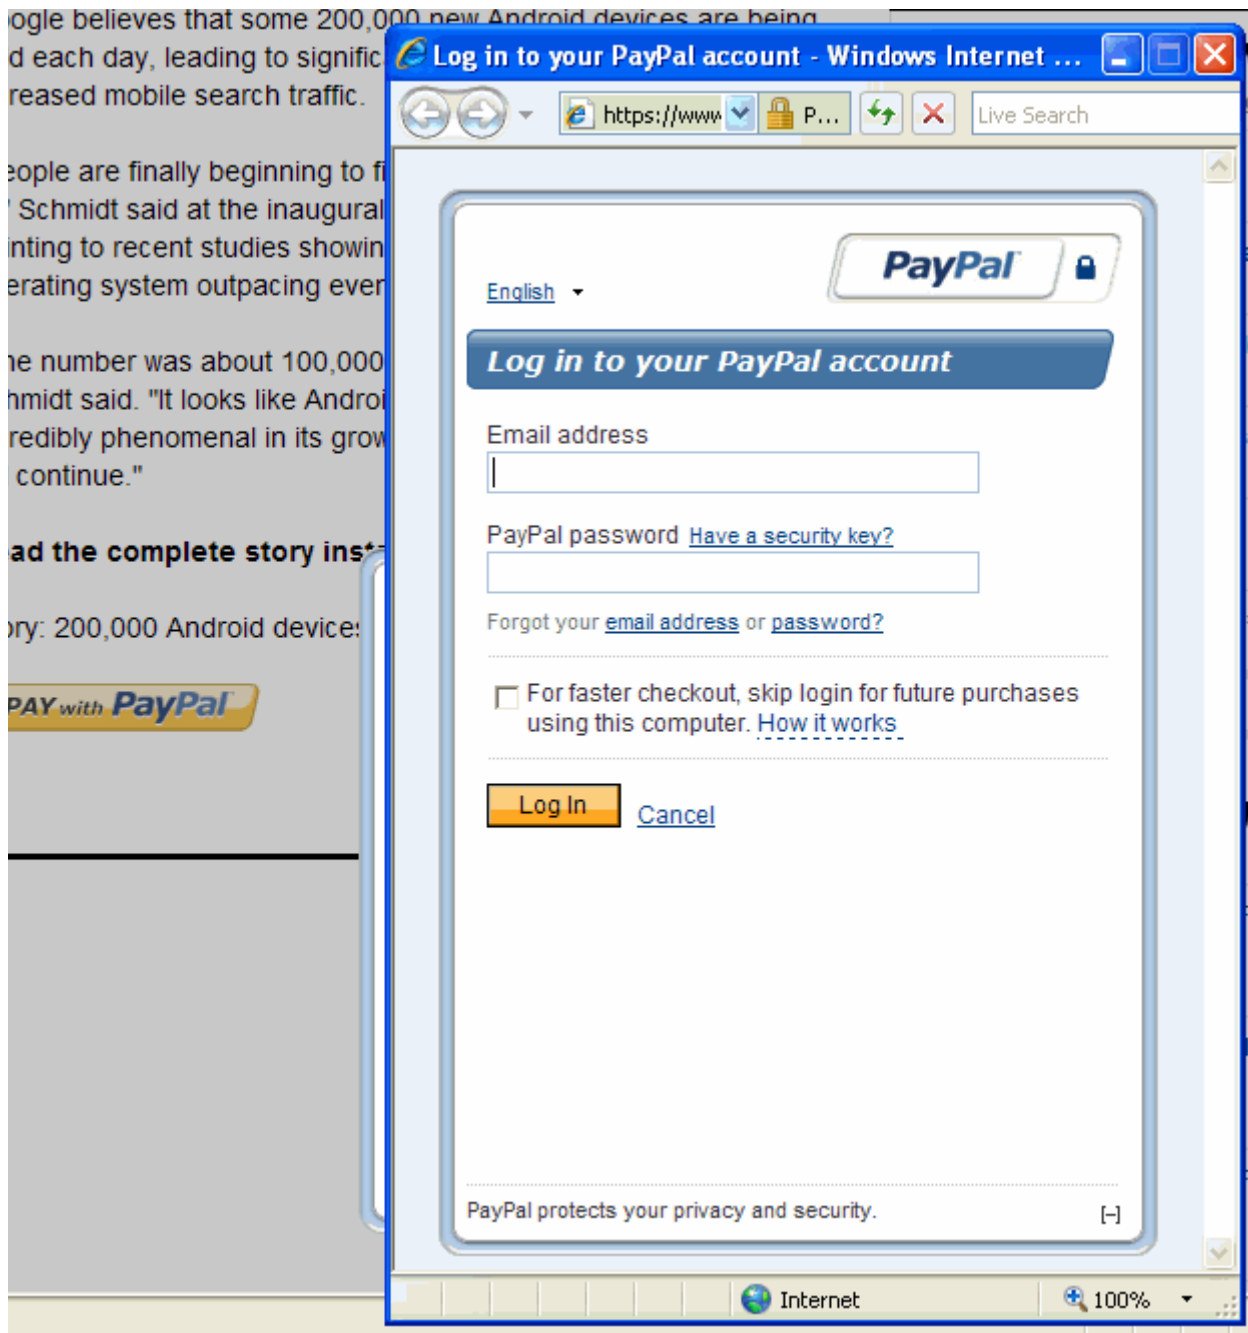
ogle believes that some 200,000 new Android devices are being
d each day, leading to signific
reased mobile search traffic.

eople are finally beginning to fi
' Schmidt said at the inaugural
inting to recent studies showin
erating system outpacing ever

he number was about 100,000
hmidt said. "It looks like Androi
redibly phenomenal in its grow
continue."

ad the complete story ins

ory: 200,000 Android device

PAY with PayPal

Log in to your PayPal account - Windows Internet ...

https://www

P...

Live Search

English

PayPal

Log in to your PayPal account

Email address

PayPal password Have a security key?

Forgot your email address or password?

For faster checkout, skip login for future purchases using this computer. How it works

Log In

Cancel

PayPal protects your privacy and security.

[-]

Internet

100%